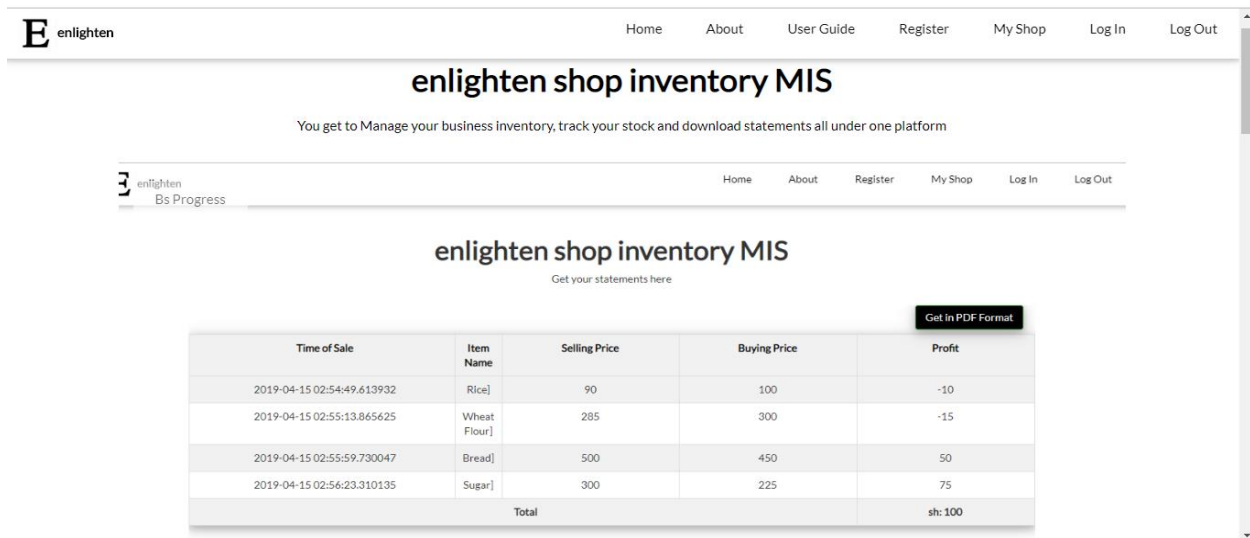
E enlighten

Home About User Guide Register My Shop Log In Log Out

enlighten shop inventory MIS

You get to Manage your business inventory, track your stock and download statements all under one platform

E enlighten
Bs Progress

Home About Register My Shop Log In Log Out

enlighten shop inventory MIS

Get your statements here

Get in PDF Format

| Time of Sale | Item Name | Selling Price | Buying Price | Profit |
|---|---|---|---|---|
| 2019-04-15 02:54:49.613932 | Rice] | 90 | 100 | -10 |
| 2019-04-15 02:55:13.865625 | Wheat Flour] | 285 | 300 | -15 |
| 2019-04-15 02:55:59.730047 | Bread] | 500 | 450 | 50 |
| 2019-04-15 02:56:23.310135 | Sugar] | 300 | 225 | 75 |
| | | Total | | sh: 100 |